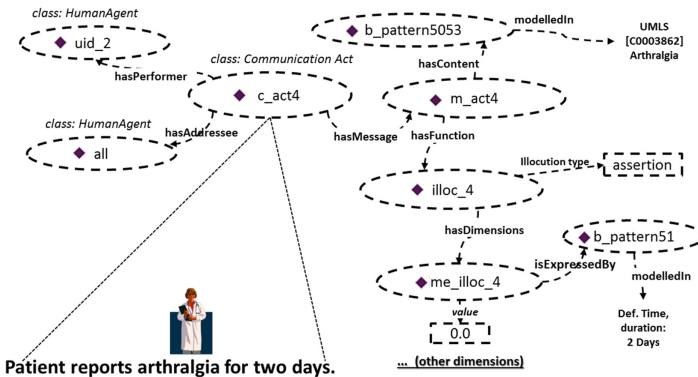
class: HumanAgent

uid_2

hasPerformer

class: Communication Act

c_act4

class: HumanAgent

hasAddressee

all

b_pattern5053

modelledIn

UMLS [C0003862] Arthralgia

hasContent

m_act4

hasMessage

hasFunction

Illocution type

assertion

illoc_4

hasDimensions

b_pattern51

isExpressedBy

me_illoc_4

modelledIn

value

0.0

Def. Time, duration: 2 Days

... (other dimensions)

Patient reports arthralgia for two days.